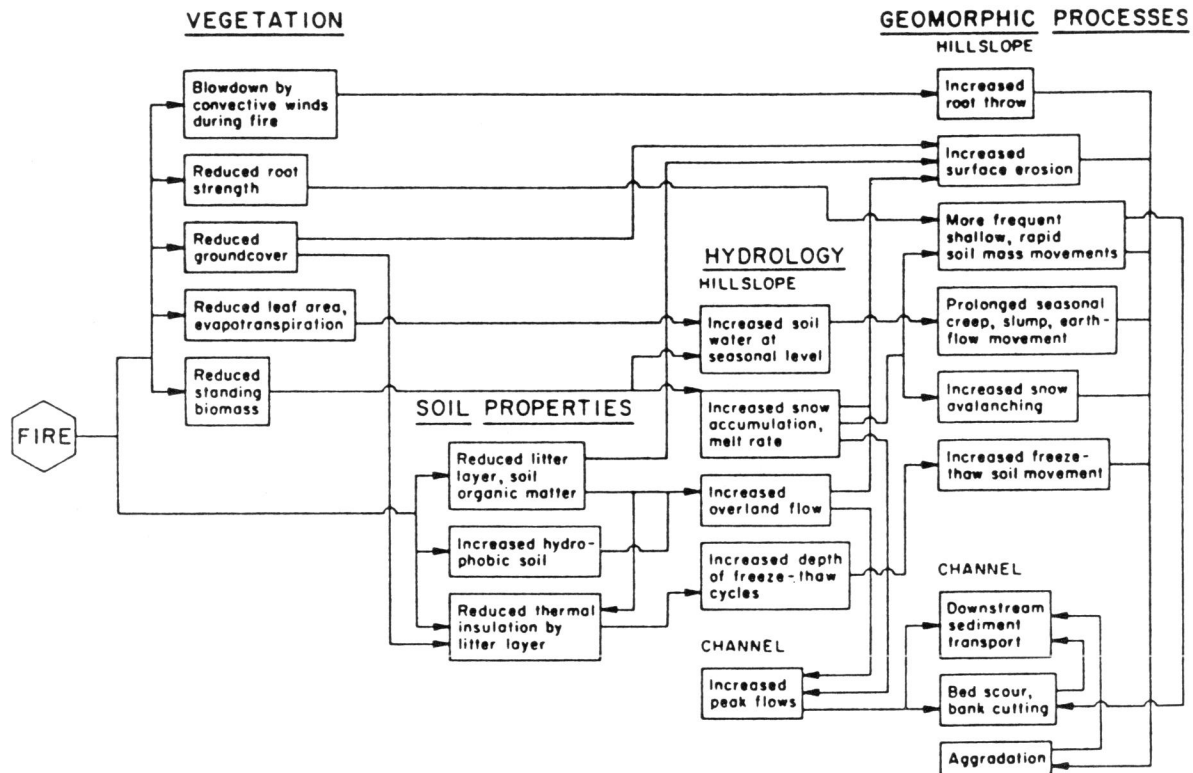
VEGETATION

GEOMORPHIC PROCESSES

HILLSLOPE

Blowdown by convective winds during fire

Increased root throw

Reduced root strength

Increased surface erosion

Reduced groundcover

More frequent shallow, rapid soil mass movements

HYDROLOGY

HILLSLOPE

Reduced leaf area, evapotranspiration

Increased soil water at seasonal level

Prolonged seasonal creep, slump, earth-flow movement

Reduced standing biomass

Increased snow avalanching

FIRE

SOIL PROPERTIES

Increased snow accumulation, melt rate

Reduced litter layer, soil organic matter

Increased freeze-thaw soil movement

Increased overland flow

Increased hydrophobic soil

Increased depth of freeze-thaw cycles

CHANNEL

Reduced thermal insulation by litter layer

Downstream sediment transport

CHANNEL

Increased peak flows

Bed scour, bank cutting

Aggradation